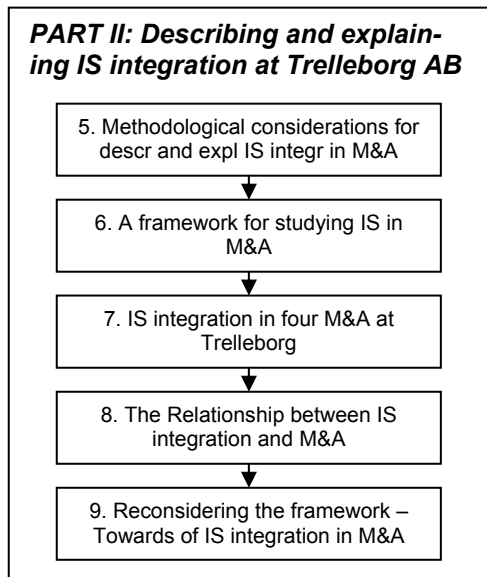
PART II: Describing and explaining IS integration at Trelleborg AB

5. Methodological considerations for descr and expl IS integr in M&A

6. A framework for studying IS in M&A

7. IS integration in four M&A at Trelleborg

8. The Relationship between IS integration and M&A

9. Reconsidering the framework – Towards of IS integration in M&A